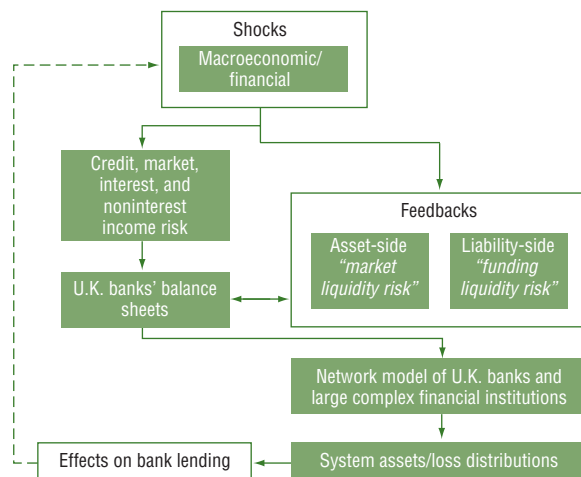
Shocks

Macroeconomic/ financial

Credit, market, interest, and noninterest income risk

Feedbacks

Asset-side *"market liquidity risk"*

Liability-side *"funding liquidity risk"*

U.K. banks' balance sheets

Network model of U.K. banks and large complex financial institutions

Effects on bank lending

System assets/loss distributions